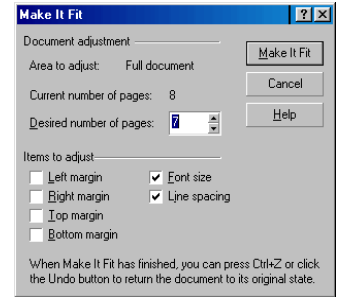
Make It Fit

?

X

Document adjustment

Area to adjust: Full document

Current number of pages: 8

Desired number of pages: 7

Make It Fit

Cancel

Help

Items to adjust

Left margin

Right margin

Top margin

Bottom margin

Font size

Line spacing

When Make It Fit has finished, you can press Ctrl+Z or click the Undo button to return the document to its original state.